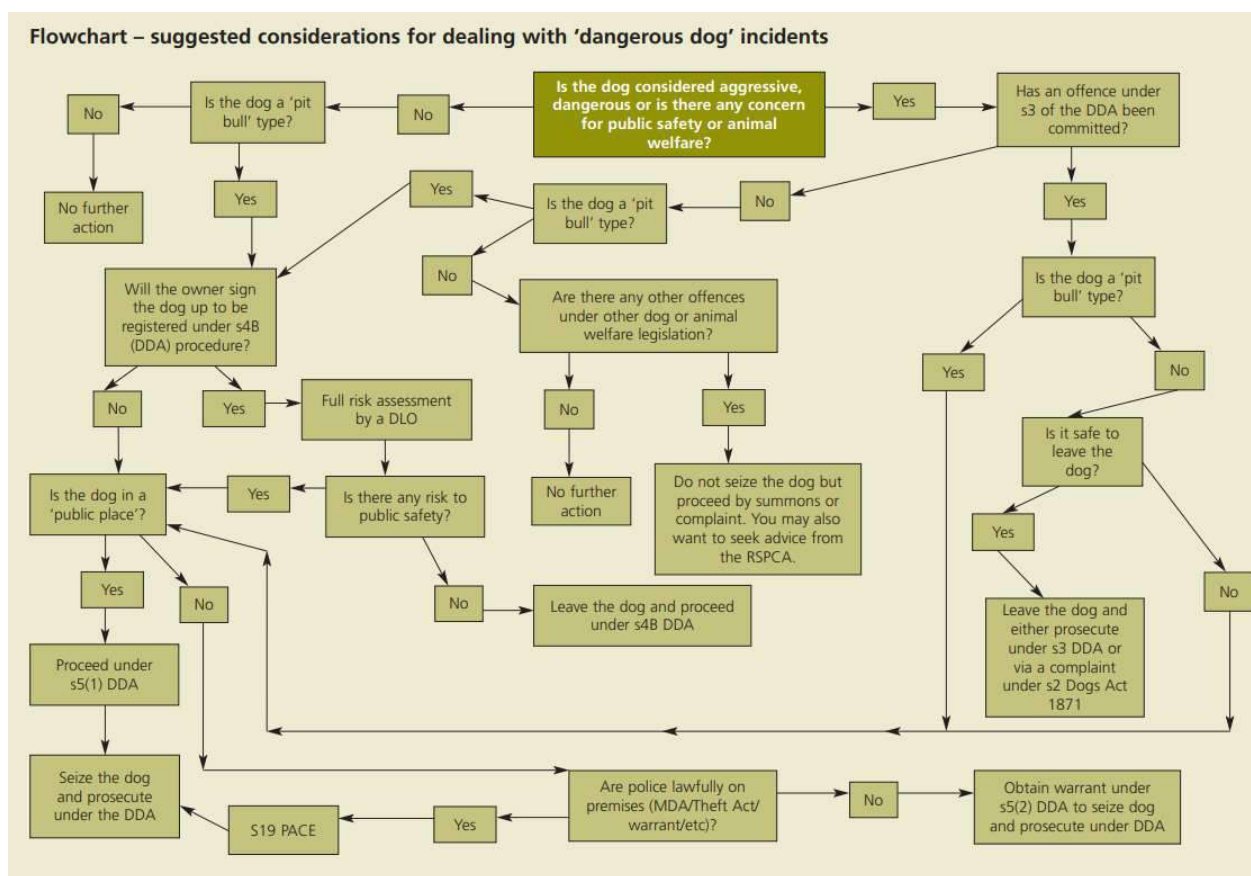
Flowchart – suggested considerations for dealing with 'dangerous dog' incidents

Is the dog considered aggressive, dangerous or is there any concern for public safety or animal welfare?

No

Is the dog a 'pit bull' type?

No

No further action

Yes

Has an offence under s3 of the DDA been committed?

No

Is the dog a 'pit bull' type?

Yes

No

Are there any other offences under other dog or animal welfare legislation?

No

No further action

Yes

Do not seize the dog but proceed by summons or complaint. You may also want to seek advice from the RSPCA.

Yes

Is the dog a 'pit bull' type?

Yes

No

Is it safe to leave the dog?

Yes

Leave the dog and either prosecute under s3 DDA or via a complaint under s2 Dogs Act 1871

No

Yes

Will the owner sign the dog up to be registered under s4B (DDA) procedure?

No

Yes

Full risk assessment by a DLO

Is there any risk to public safety?

Yes

No

Leave the dog and proceed under s4B DDA

Is the dog in a 'public place'?

Yes

Proceed under s5(1) DDA

Seize the dog and prosecute under the DDA

No

Are police lawfully on premises (MDA/Theft Act/warrant/etc)?

Yes

S19 PACE

No

Obtain warrant under s5(2) DDA to seize dog and prosecute under DDA